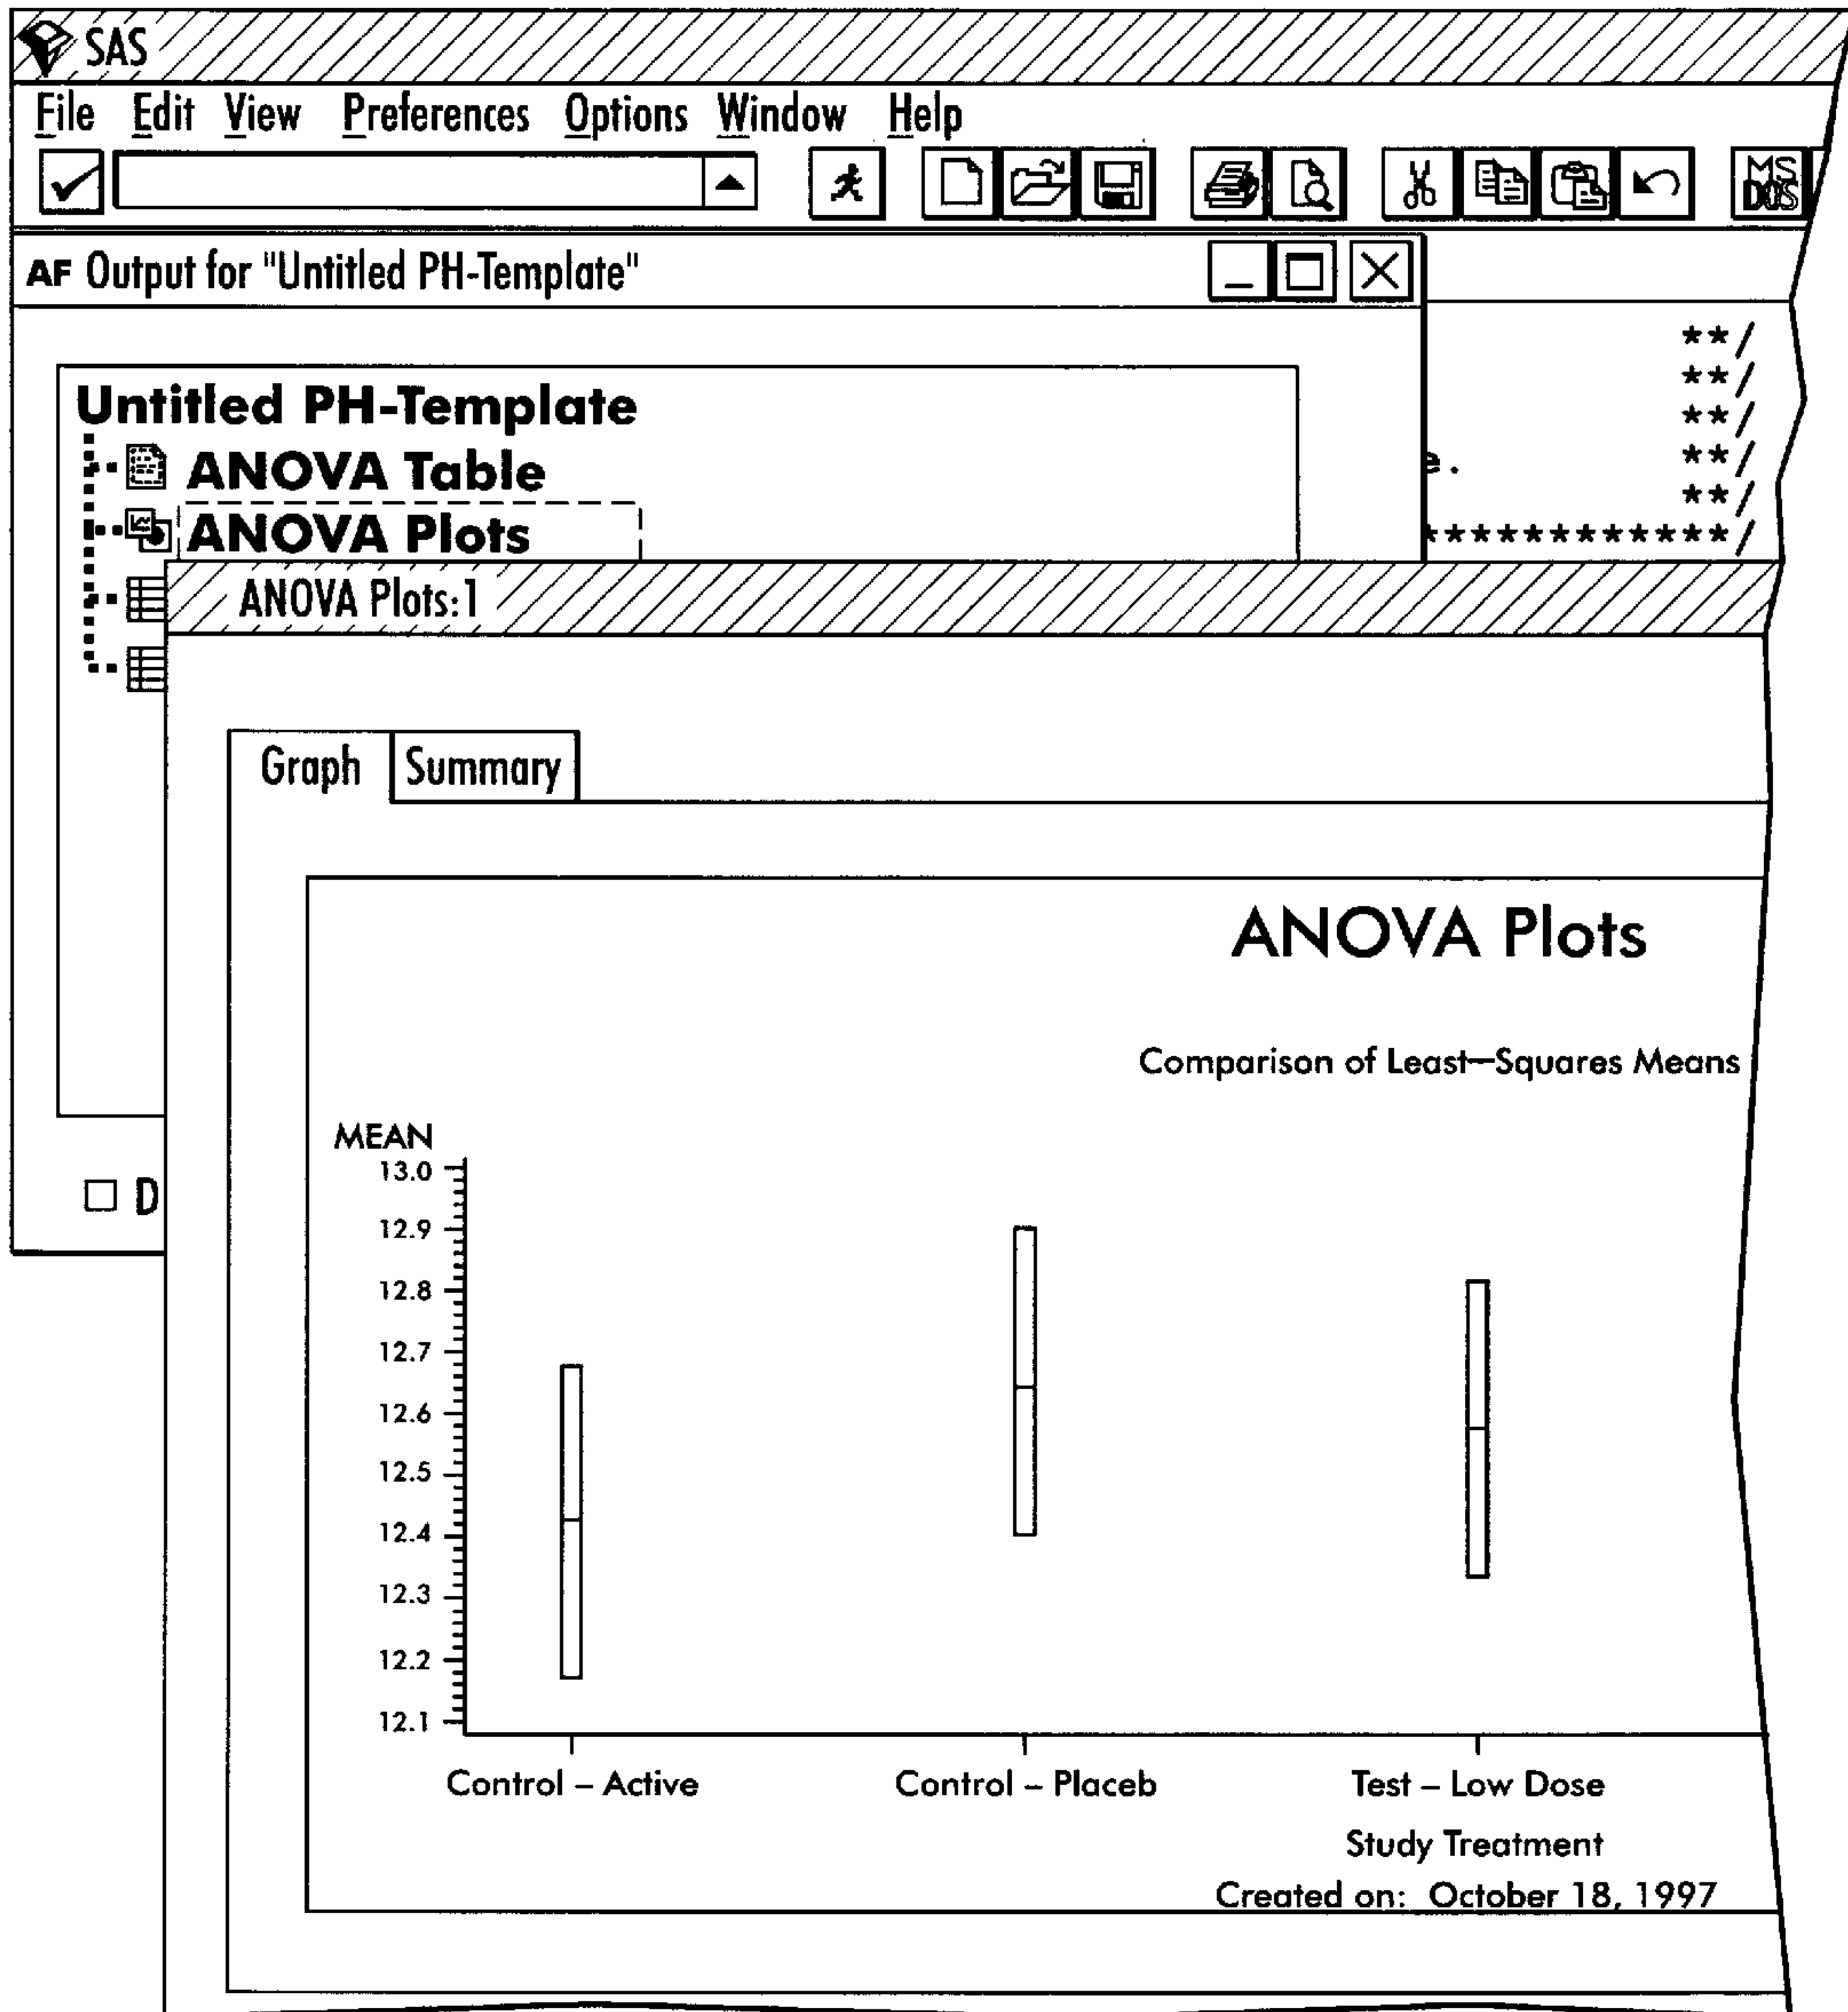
SAS
File Edit View Preferences Options Window Help
MS DOS
AF Output for "Untitled PH-Template"
Untitled PH-Template
ANOVA Table
ANOVA Plots
**/
**/
**/
e. **/
**/
************/
ANOVA Plots:1
D
Graph Summary
ANOVA Plots
Comparison of Least—Squares Means
MEAN
13.0
12.9
12.8
12.7
12.6
12.5
12.4
12.3
12.2
12.1
Control – Active
Control – Placeb
Test – Low Dose
Study Treatment
Created on: October 18, 1997